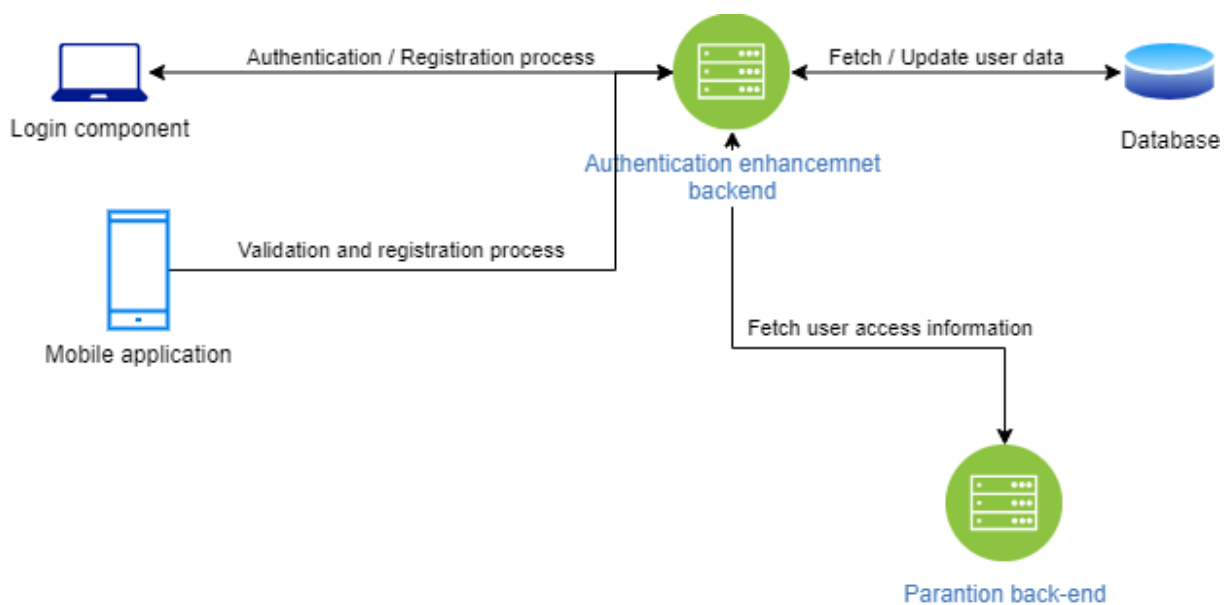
Authentication / Registration process

Fetch / Update user data

Login component

Database

Authentication enhancemnet backend

Validation and registration process

Mobile application

Fetch user access information

Parantion back-end